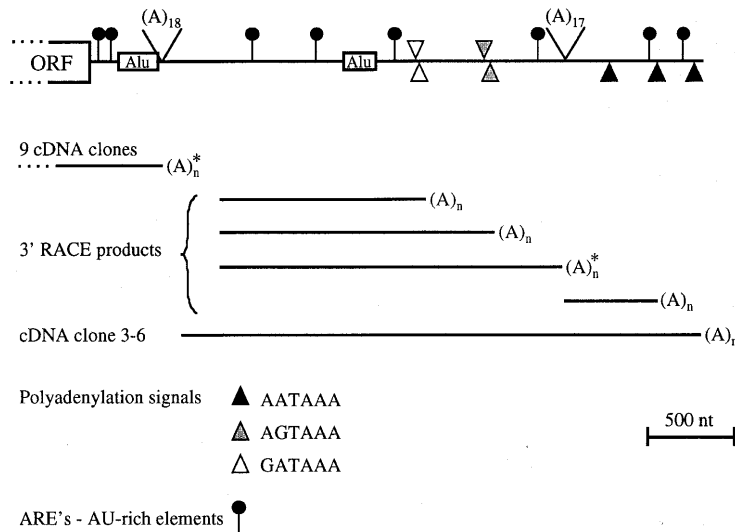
$(A)_{18}$

$(A)_{17}$

ORF

Alu

Alu

9 cDNA clones

$(A)_n^*$

$(A)_n$

$(A)_n$

3' RACE products

$(A)_n^*$

$(A)_n$

cDNA clone 3-6

$(A)_n$

Polyadenylation signals

AATAAA

AGTAAA

GATAAA

500 nt

ARE's - AU-rich elements